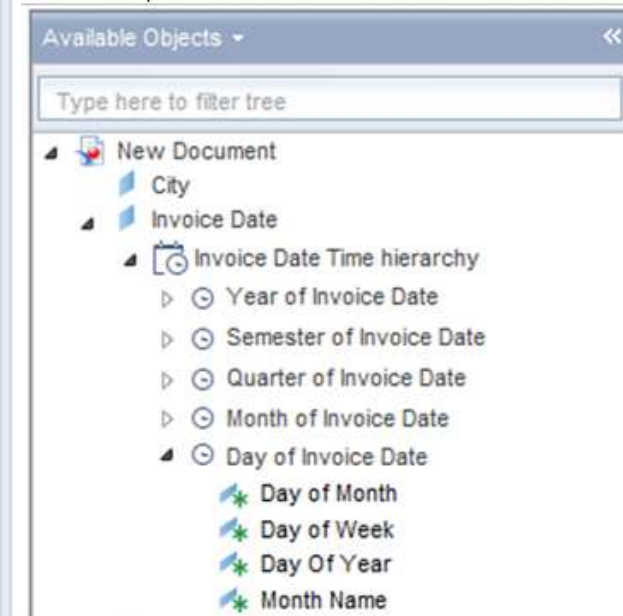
Available Objects ▾

«

Type here to filter tree

New Document
City
Invoice Date
Invoice Date Time hierarchy
Year of Invoice Date
Semester of Invoice Date
Quarter of Invoice Date
Month of Invoice Date
Day of Invoice Date
Day of Month
Day of Week
Day Of Year
Month Name